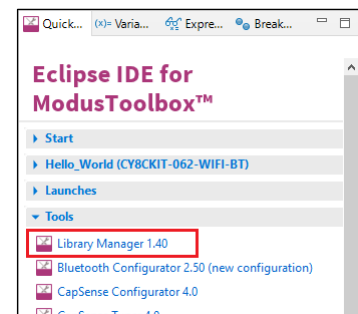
Quick... (x)= Varia... Expre... Break...

Eclipse IDE for ModusToolbox™

Start

Hello_World (CY8CKIT-062-WIFI-BT)

Launches

Tools

Library Manager 1.40

Bluetooth Configurator 2.50 (new configuration)

CapSense Configurator 4.0

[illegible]